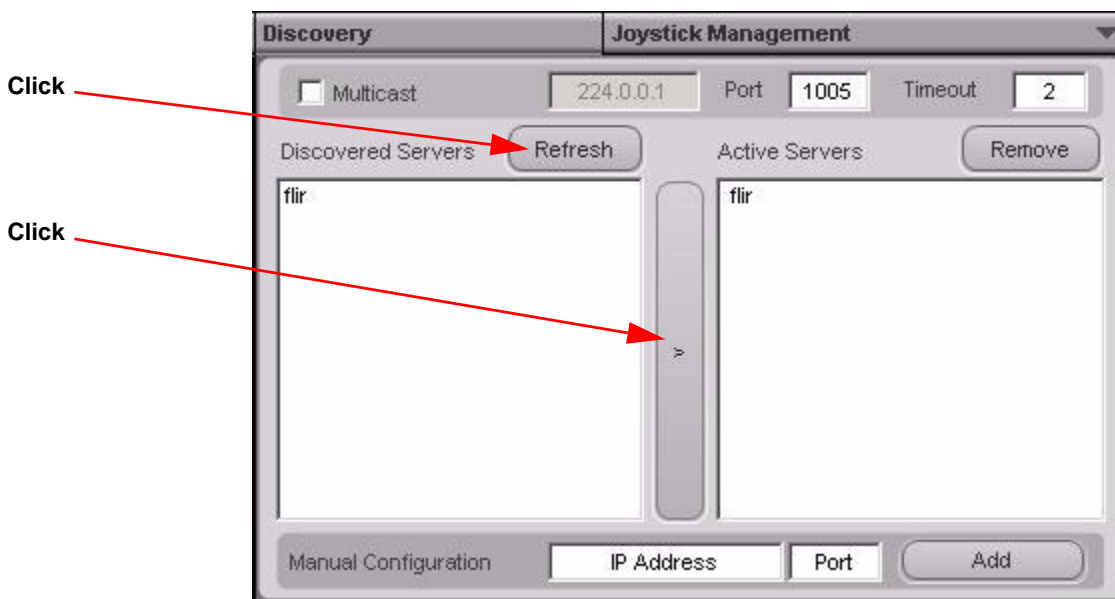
Click

Click

Discovery

Joystick Management

Multicast

224.0.0.1

Port

1005

Timeout

2

Discovered Servers

Refresh

Active Servers

Remove

flir

>

flir

Manual Configuration

IP Address

Port

Add